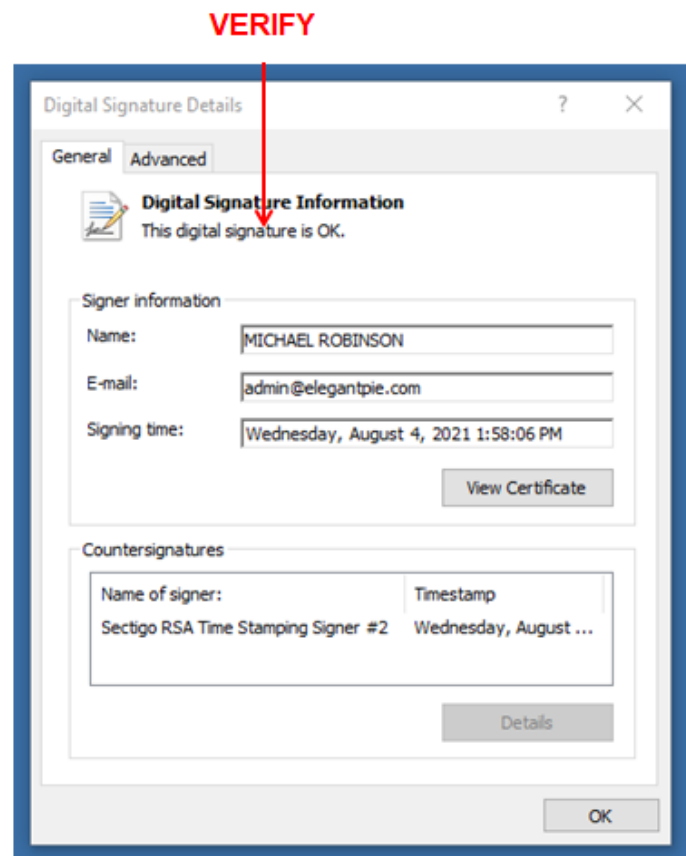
VERIFY

Digital Signature Details ? ✕

General Advanced

Digital Signature Information
This digital signature is OK.

Signer information

Name: MICHAEL ROBINSON

E-mail: admin@elegantpie.com

Signing time: Wednesday, August 4, 2021 1:58:06 PM

View Certificate

Countersignatures

| Name of signer: | Timestamp |
|---|---|
| Sectigo RSA Time Stamping Signer #2 | Wednesday, August ... |

Details

OK